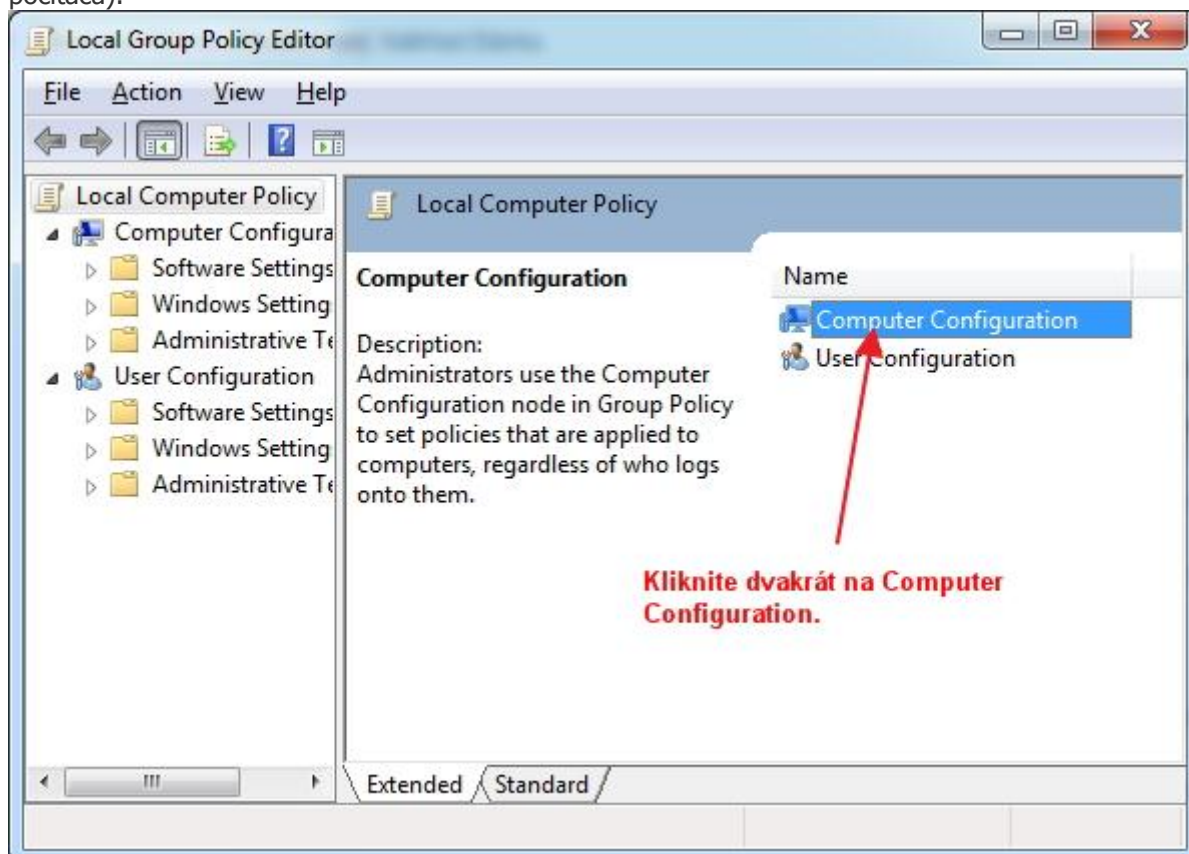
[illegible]

Local Group Policy Editor

File Action View Help

Local Computer Policy
Computer Configura
Software Settings
Windows Setting
Administrative Te
User Configuration
Software Settings
Windows Setting
Administrative Te

Local Computer Policy

Computer Configuration

Description:
Administrators use the Computer Configuration node in Group Policy to set policies that are applied to computers, regardless of who logs onto them.

Name
Computer Configuration
User Configuration

Kliknite dvakrát na Computer Configuration.

Extended Standard